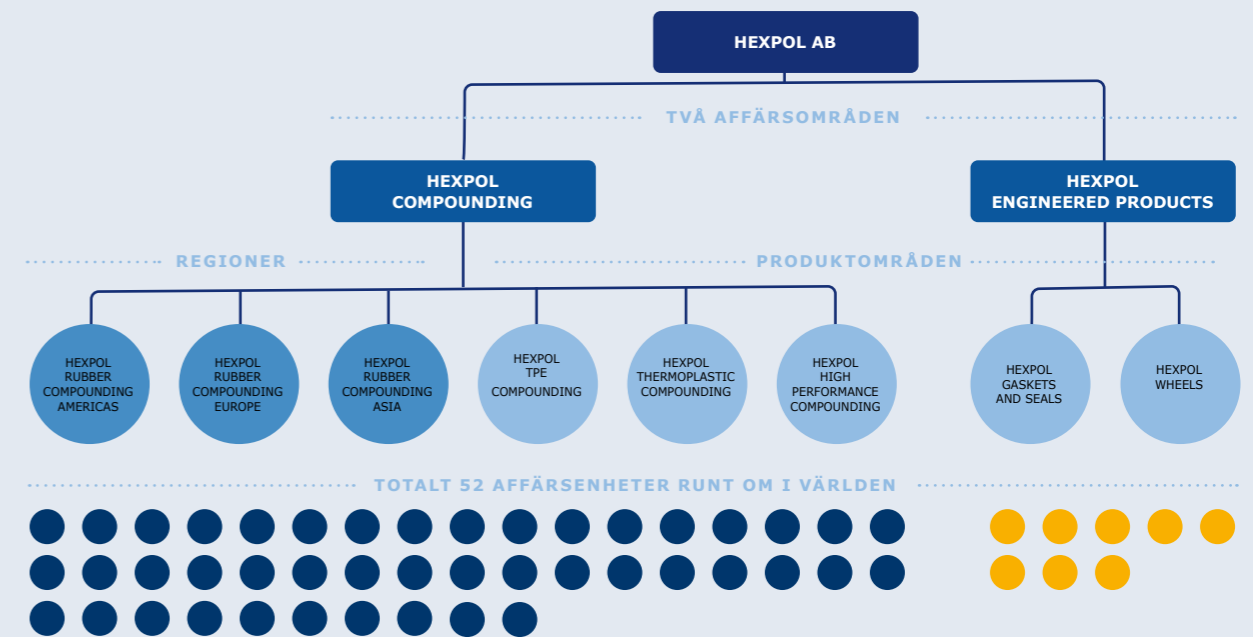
HEXPOL AB

TVÅ AFFÄRSOMRÅDEN

HEXPOL COMPOUNDING

HEXPOL ENGINEERED PRODUCTS

REGIONER

PRODUKTOMRÅDEN

HEXPOL RUBBER COMPOUNDING AMERICAS

HEXPOL RUBBER COMPOUNDING EUROPE

HEXPOL RUBBER COMPOUNDING ASIA

HEXPOL TPE COMPOUNDING

HEXPOL THERMOPLASTIC COMPOUNDING

HEXPOL HIGH PERFORMANCE COMPOUNDING

HEXPOL GASKETS AND SEALS

HEXPOL WHEELS

TOTALT 52 AFFÄRSENHETER RUNT OM I VÄRLDEN